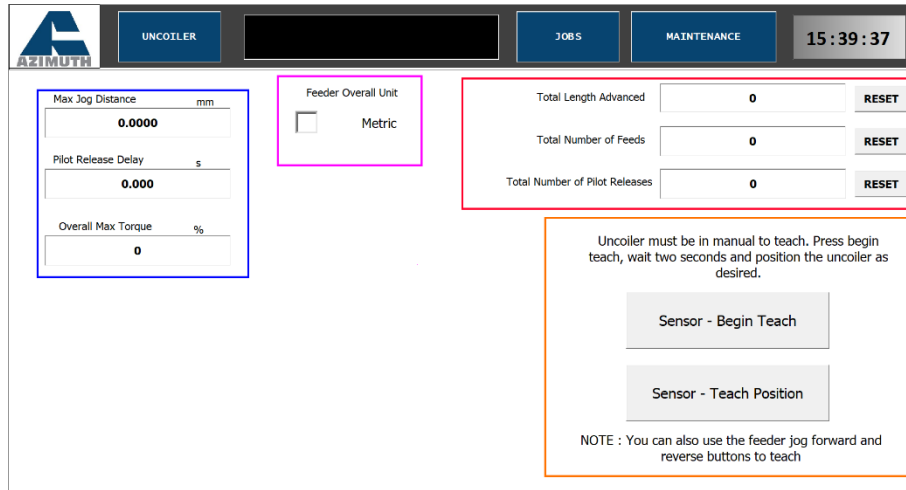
AZIMUTH

UNCOILER

JOBS

MAINTENANCE

15:39:37

Max Jog Distance mm
0.0000

Pilot Release Delay s
0.000

Overall Max Torque %
0

Feeder Overall Unit
Metric

Total Length Advanced 0 RESET

Total Number of Feeds 0 RESET

Total Number of Pilot Releases 0 RESET

Uncoiler must be in manual to teach. Press begin teach, wait two seconds and position the uncoiler as desired.

Sensor - Begin Teach

Sensor - Teach Position

NOTE : You can also use the feeder jog forward and reverse buttons to teach